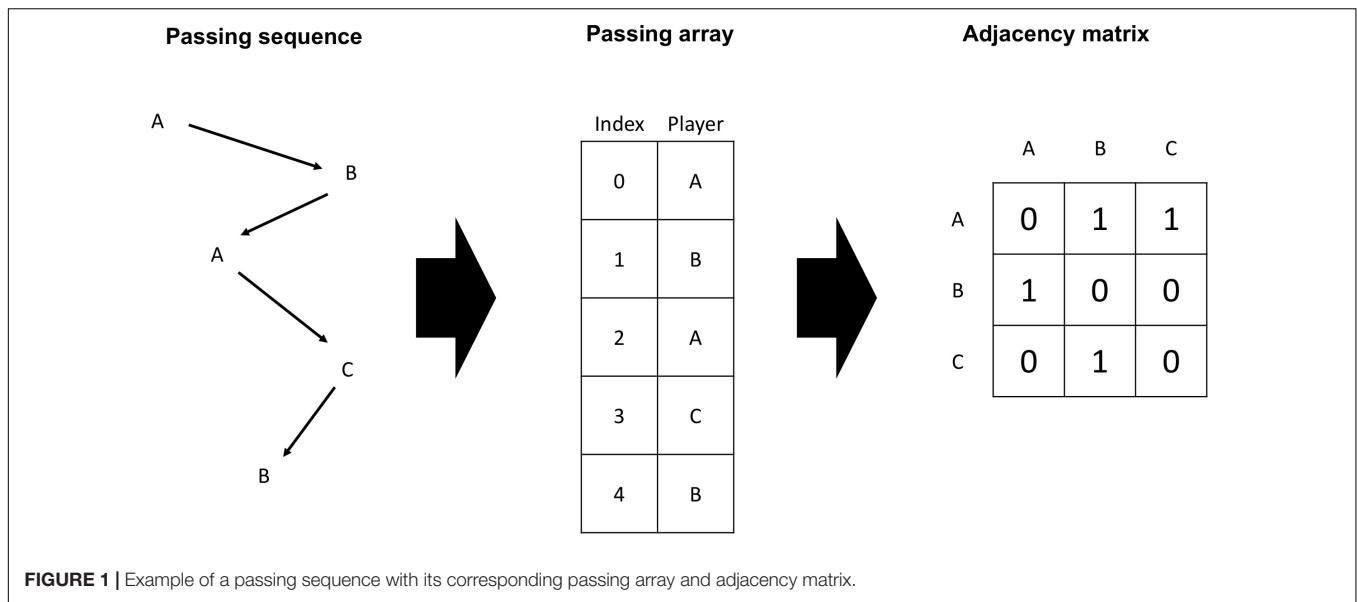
Passing sequence

A
B
A
C
B

Passing array

| Index | Player |
|---|---|
| 0 | A |
| 1 | B |
| 2 | A |
| 3 | C |
| 4 | B |

Adjacency matrix

| | A | B | C |
|---|---|---|---|
| A | 0 | 1 | 1 |
| B | 1 | 0 | 0 |
| C | 0 | 1 | 0 |

FIGURE 1 | Example of a passing sequence with its corresponding passing array and adjacency matrix.